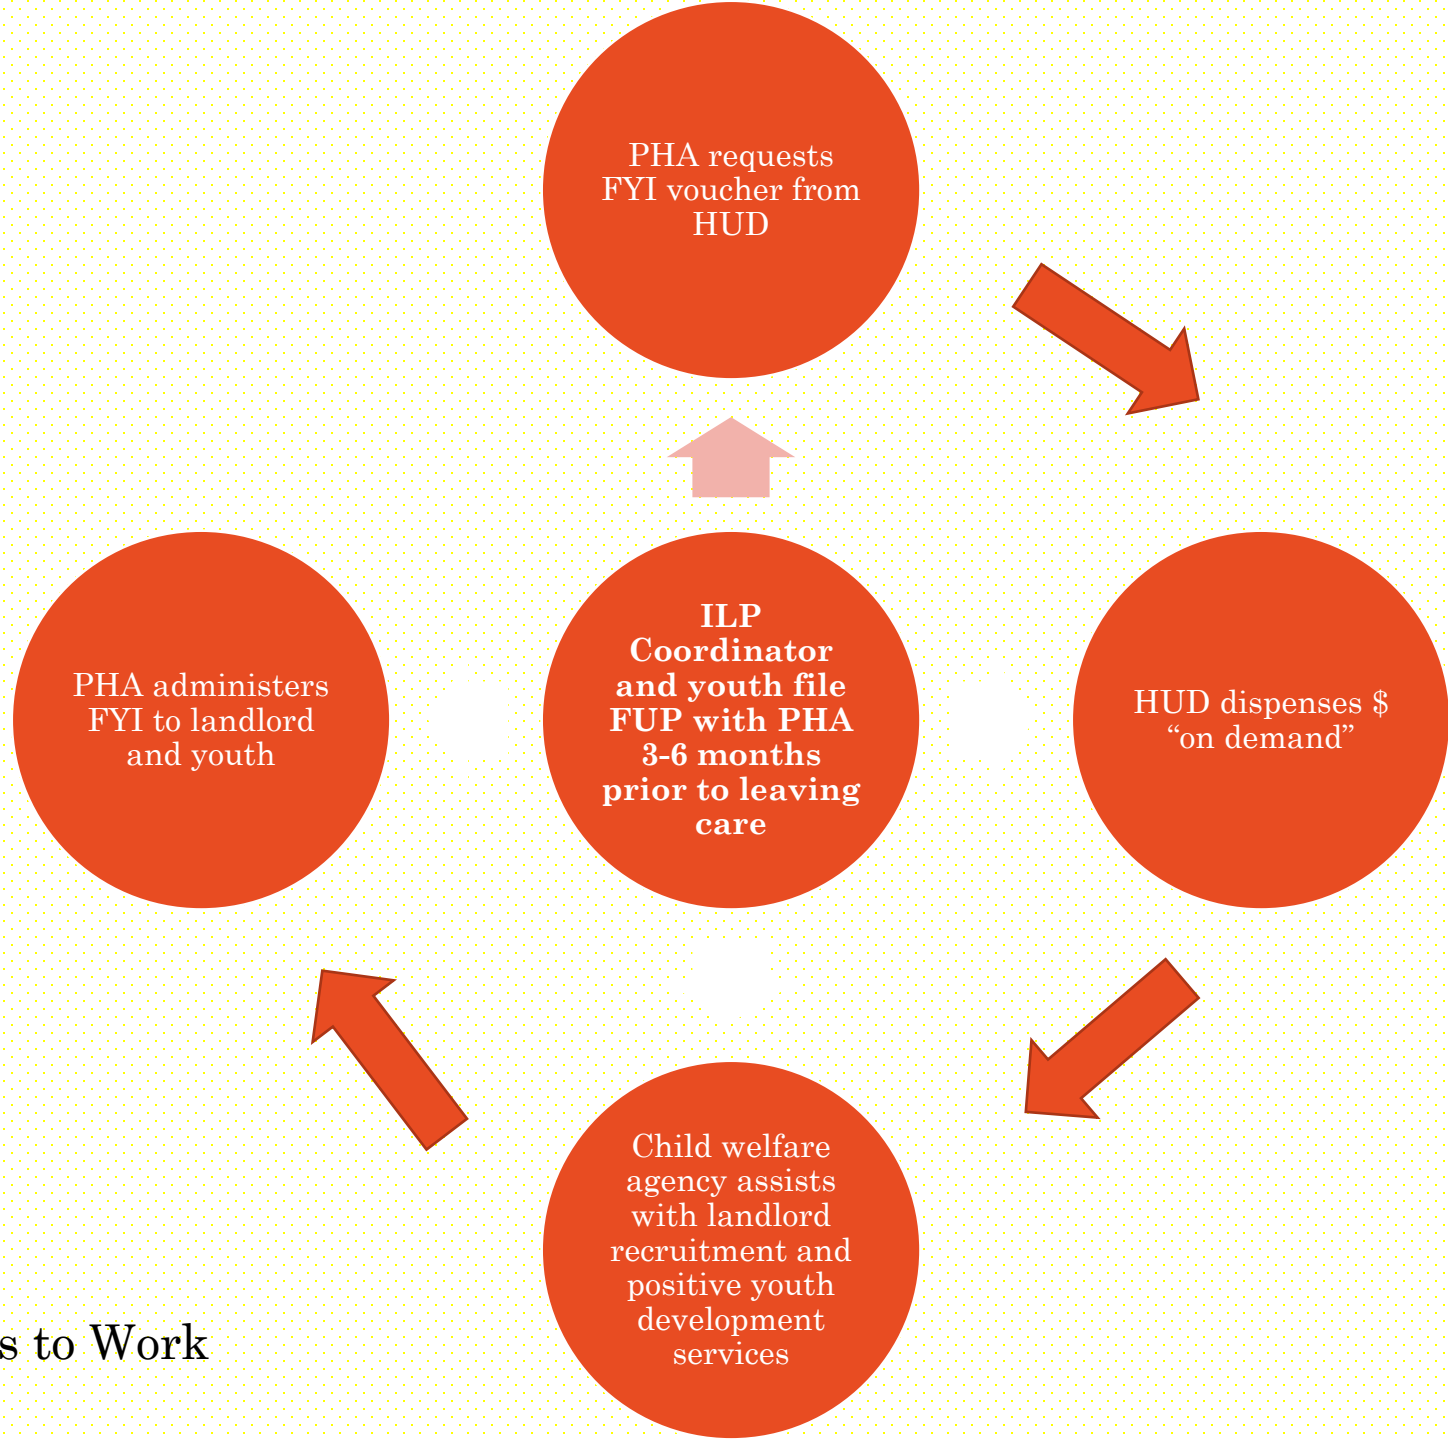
PHA requests FYI voucher from HUD

ILP Coordinator and youth file FUP with PHA 3-6 months prior to leaving care

HUD dispenses $ “on demand”

Child welfare agency assists with landlord recruitment and positive youth development services

PHA administers FYI to landlord and youth

s to Work